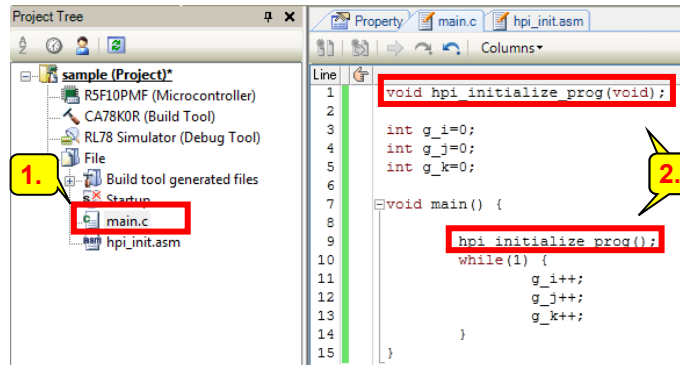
Project Tree

sample (Project)*
R5F10PMF (Microcontroller)
CA78K0R (Build Tool)
RL78 Simulator (Debug Tool)
File
Build tool generated files
Startup
main.c
hpi_init.asm

1.

Property | main.c | hpi_init.asm

Columns

| Line | |
|---|---|
| 1 | void hpi_initialize_prog(void); |
| 2 | |
| 3 | int g_i=0; |
| 4 | int g_j=0; |
| 5 | int g_k=0; |
| 6 | |
| 7 | void main() { |
| 8 | |
| 9 | hpi_initialize_prog(); |
| 10 | while(1) { |
| 11 | g_i++; |
| 12 | g_j++; |
| 13 | g_k++; |
| 14 | } |
| 15 | } |

2.